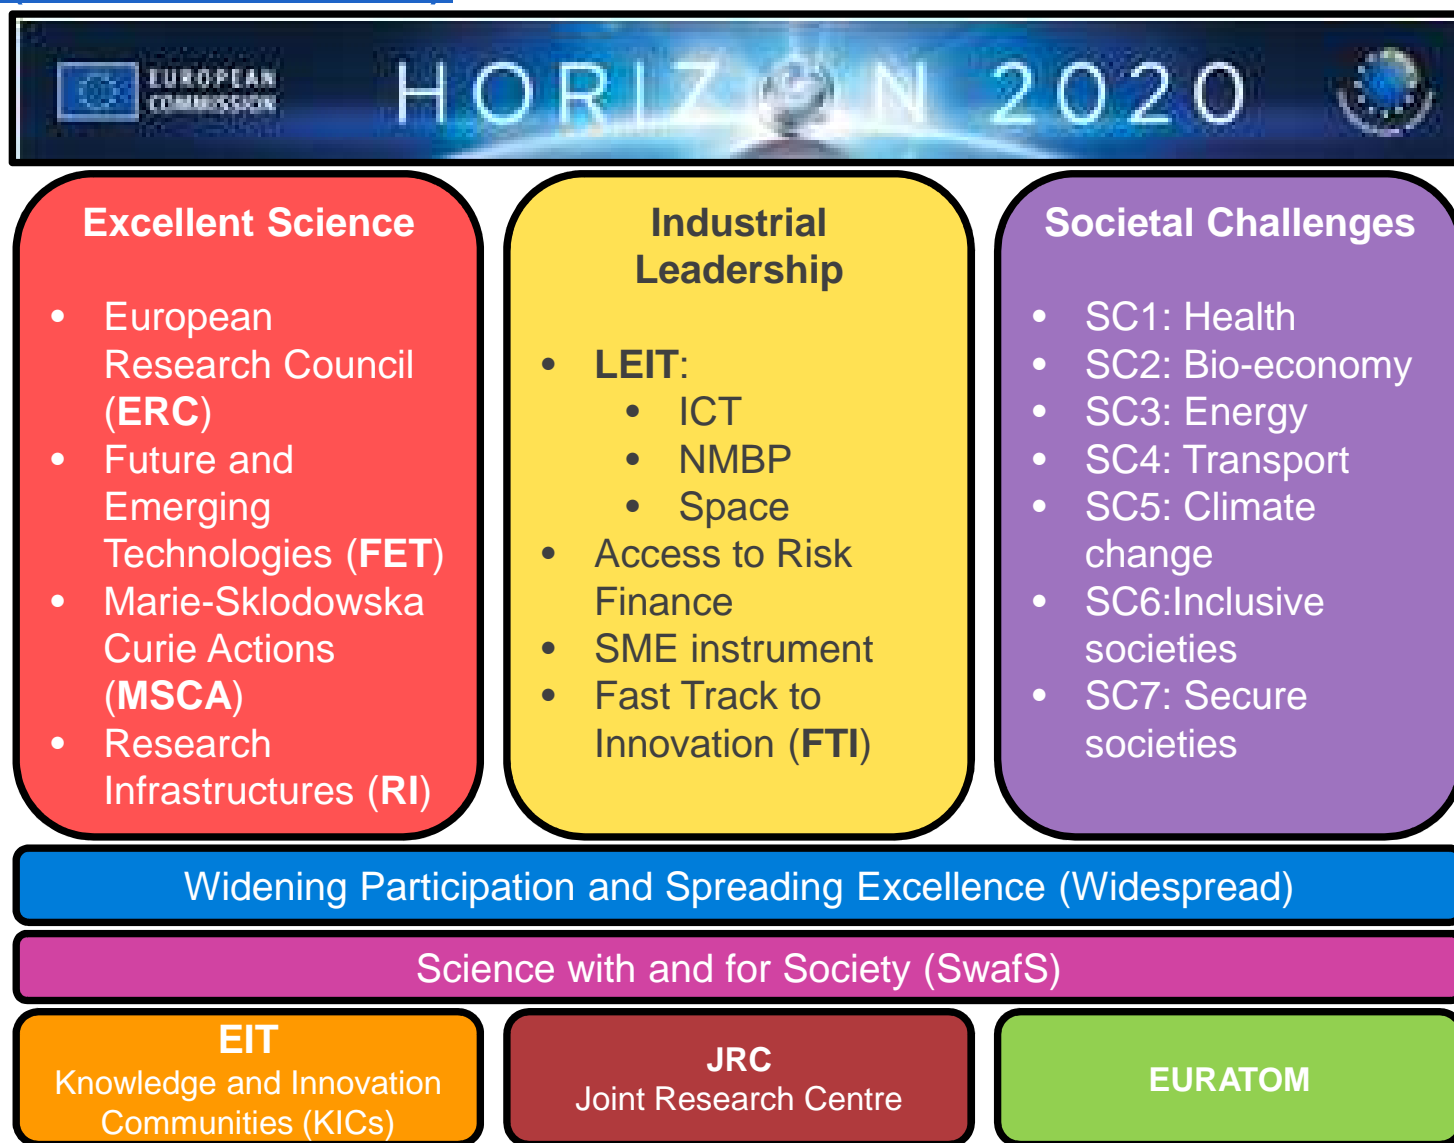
EUROPEAN COMMISSION

HORIZON 2020

Excellent Science

- European Research Council (ERC)
- Future and Emerging Technologies (FET)
- Marie-Sklodowska Curie Actions (MSCA)
- Research Infrastructures (RI)

Industrial Leadership

- LEIT:
  - ICT
  - NMBP
  - Space
- Access to Risk Finance
- SME instrument
- Fast Track to Innovation (FTI)

Societal Challenges

- SC1: Health
- SC2: Bio-economy
- SC3: Energy
- SC4: Transport
- SC5: Climate change
- SC6:Inclusive societies
- SC7: Secure societies

Widening Participation and Spreading Excellence (Widespread)

Science with and for Society (SwafS)

EIT
Knowledge and Innovation Communities (KICs)

JRC
Joint Research Centre

EURATOM